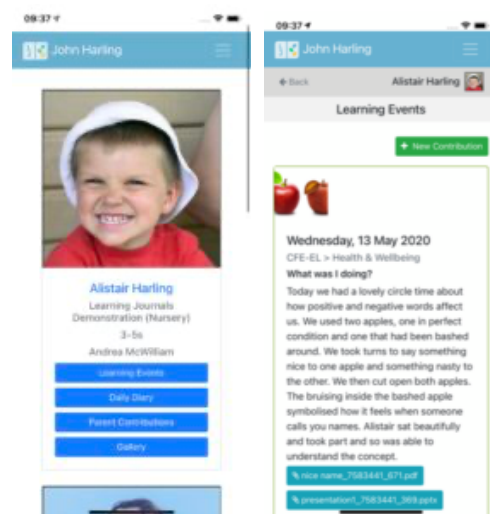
09:37

John Harling

Alistair Harling

Learning Journals Demonstration (Nursery)

3-5s

Andrea McWilliam

Learning Events

Daily Diary

Parent Contributions

Gallery

09:37

John Harling

Back

Alistair Harling

Learning Events

+ New Contribution

Wednesday, 13 May 2020

CFE-EL > Health & Wellbeing

What was I doing?

Today we had a lovely circle time about how positive and negative words affect us. We used two apples, one in perfect condition and one that had been bashed around. We took turns to say something nice to one apple and something nasty to the other. We then cut open both apples. The bruising inside the bashed apple symbolised how it feels when someone calls you names. Alistair sat beautifully and took part and so was able to understand the concept.

nice name_7583441_671.pdf

presentation1_7583441_369.pptx